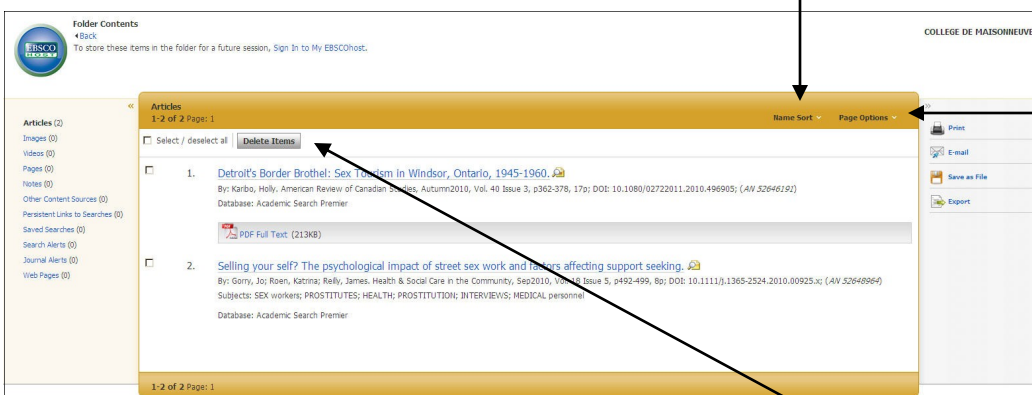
Folder Contents
◂Back
To store these items in the folder for a future session, Sign In to My EBSCOhost.

EBSCO HOST

COLLEGE DE MAISONNEUVE

«

Articles (2)
Images (0)
Videos (0)
Pages (0)
Notes (0)
Other Content Sources (0)
Persistent Links to Searches (0)
Saved Searches (0)
Search Alerts (0)
Journal Alerts (0)
Web Pages (0)

Articles
1-2 of 2 Page: 1

Name Sort
Page Options

Select / deselect all
Delete Items

1. Detroit's Border Brothel: Sex Tourism in Windsor, Ontario, 1945-1960.
By: Karibo, Holly. American Review of Canadian Studies, Autumn2010, Vol. 40 Issue 3, p362-378, 17p; DOI: 10.1080/02722011.2010.496905; (AN 52646191)
Database: Academic Search Premier

PDF Full Text (213KB)

2. Selling your self? The psychological impact of street sex work and factors affecting support seeking.
By: Gorry, Jo; Roen, Katrina; Reilly, James. Health & Social Care in the Community, Sep2010, Vol. 18 Issue 5, p492-499, 8p; DOI: 10.1111/j.1365-2524.2010.00925.x; (AN 52648964)
Subjects: SEX workers; PROSTITUTES; HEALTH; PROSTITUTION; INTERVIEWS; MEDICAL personnel
Database: Academic Search Premier

1-2 of 2 Page: 1

»

Print
E-mail
Save as File
Export